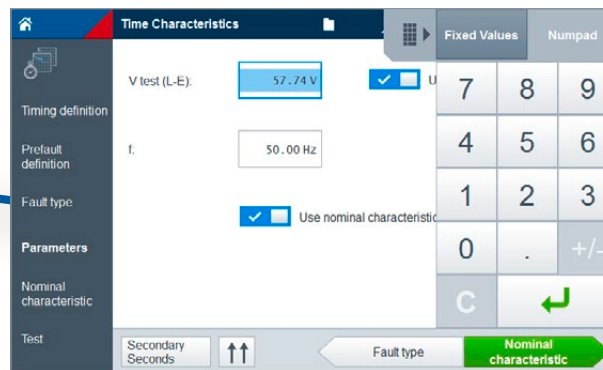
Time Characteristics

Fixed Values
Numpad

Timing definition
Prefault definition
Fault type
Parameters
Nominal characteristic
Test

V test (L-E):
57.74 V
U

f:
50.00 Hz

Use nominal characteristic

7 8 9
4 5 6
1 2 3
0 . +/-
C

Secondary Seconds
Fault type
Nominal characteristic